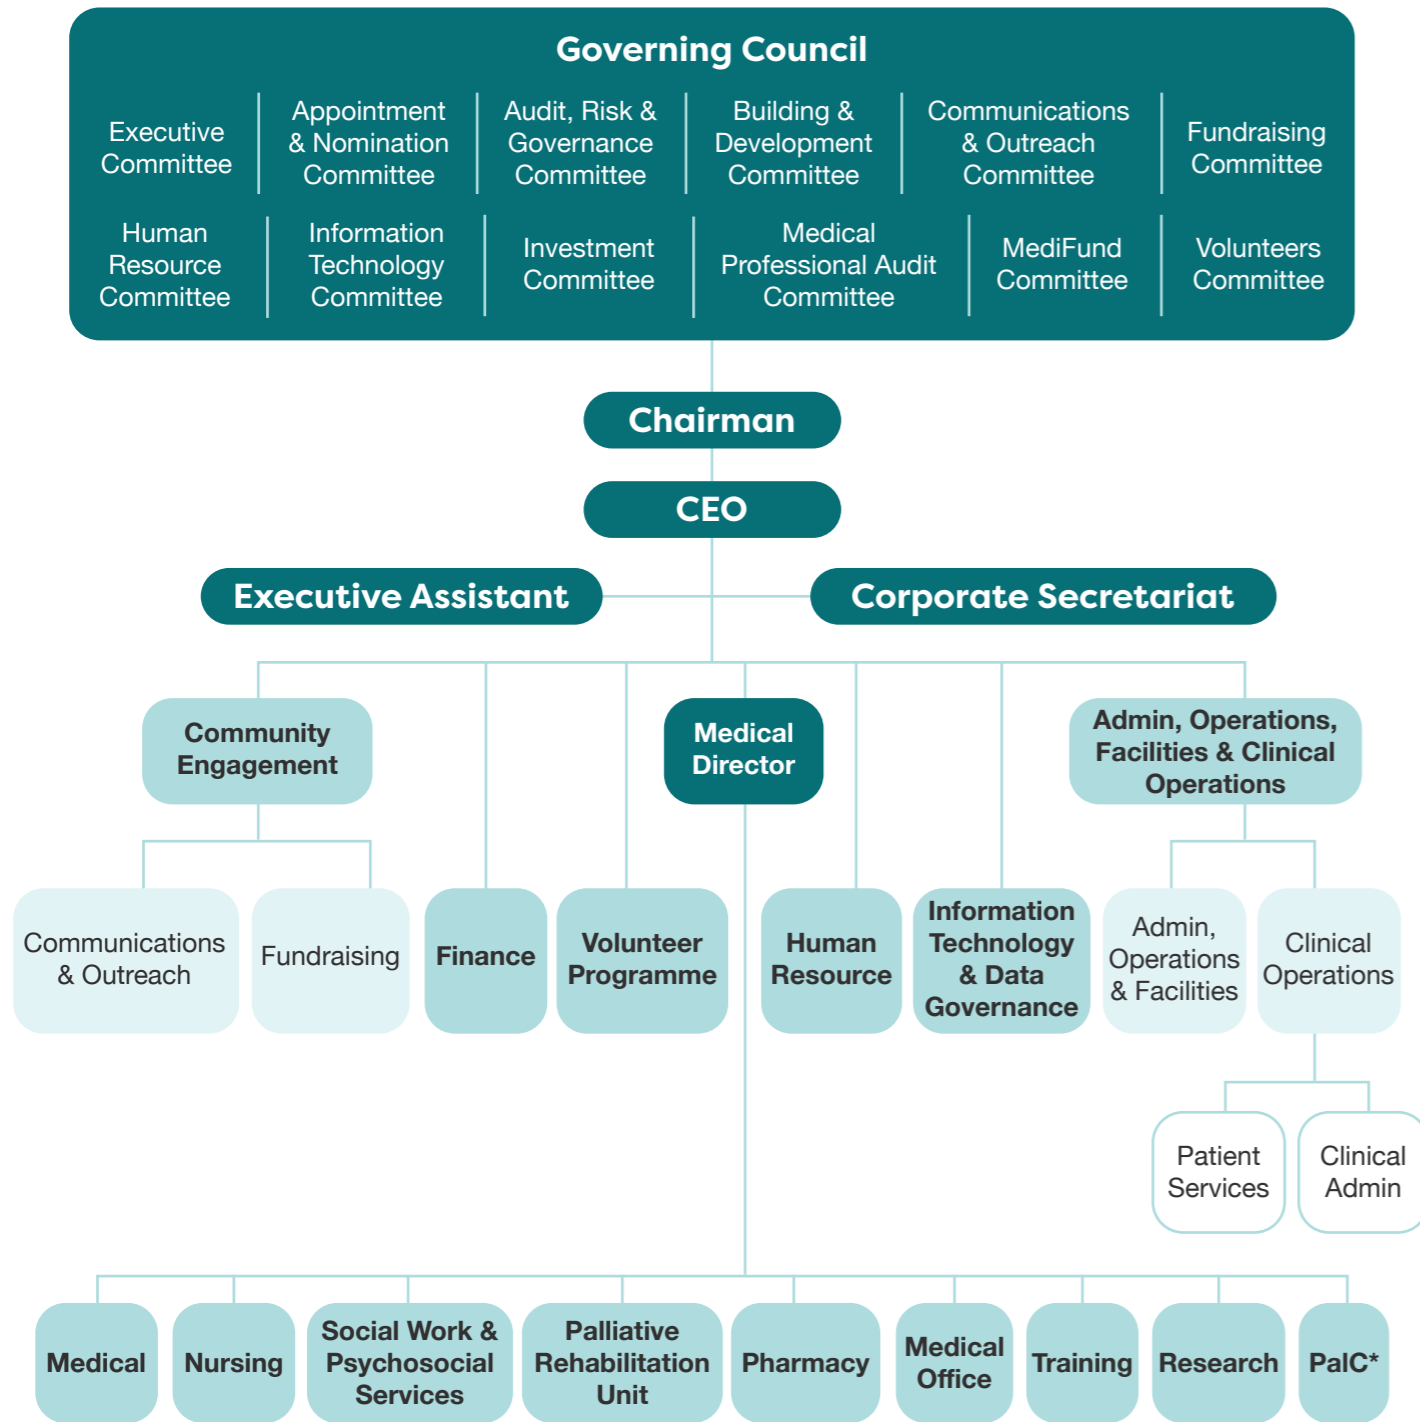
Governing Council

Executive Committee

Appointment & Nomination Committee

Audit, Risk & Governance Committee

Building & Development Committee

Communications & Outreach Committee

Fundraising Committee

Human Resource Committee

Information Technology Committee

Investment Committee

Medical Professional Audit Committee

MediFund Committee

Volunteers Committee

Chairman

CEO

Executive Assistant

Corporate Secretariat

Community Engagement

Medical Director

Admin, Operations, Facilities & Clinical Operations

Communications & Outreach

Fundraising

Finance

Volunteer Programme

Human Resource

Information Technology & Data Governance

Admin, Operations & Facilities

Clinical Operations

Patient Services

Clinical Admin

Medical

Nursing

Social Work & Psychosocial Services

Palliative Rehabilitation Unit

Pharmacy

Medical Office

Training

Research

PalC*